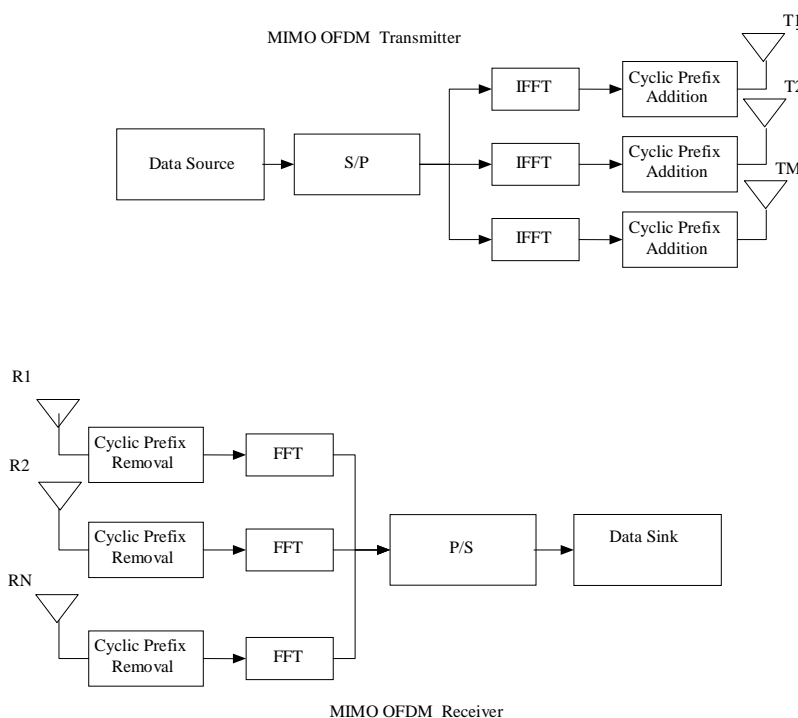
MIMO OFDM Transmitter

T1

T2

TM

Data Source

S/P

IFFT

IFFT

IFFT

Cyclic Prefix Addition

Cyclic Prefix Addition

Cyclic Prefix Addition

R1

R2

RN

Cyclic Prefix Removal

Cyclic Prefix Removal

Cyclic Prefix Removal

FFT

FFT

FFT

P/S

Data Sink

MIMO OFDM Receiver